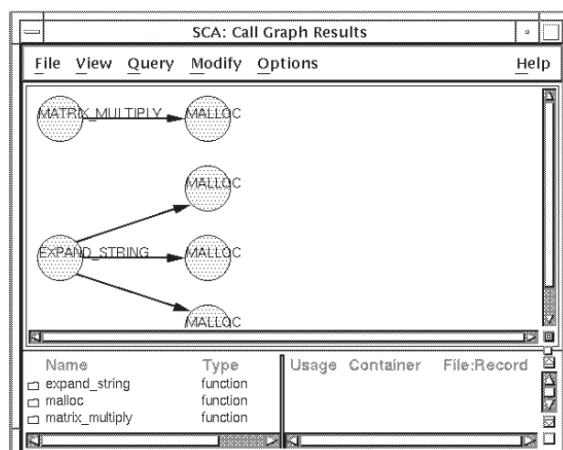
SCA: Call Graph Results

File View Query Modify Options Help

MATRIX_MULTIPLY
MALLOC
MALLOC
EXPAND_STRING
MALLOC
MALLOC

| Name | Type |
|---|---|
| expand_string | function |
| malloc | function |
| matrix_multiply | function |

Usage Container File:Record